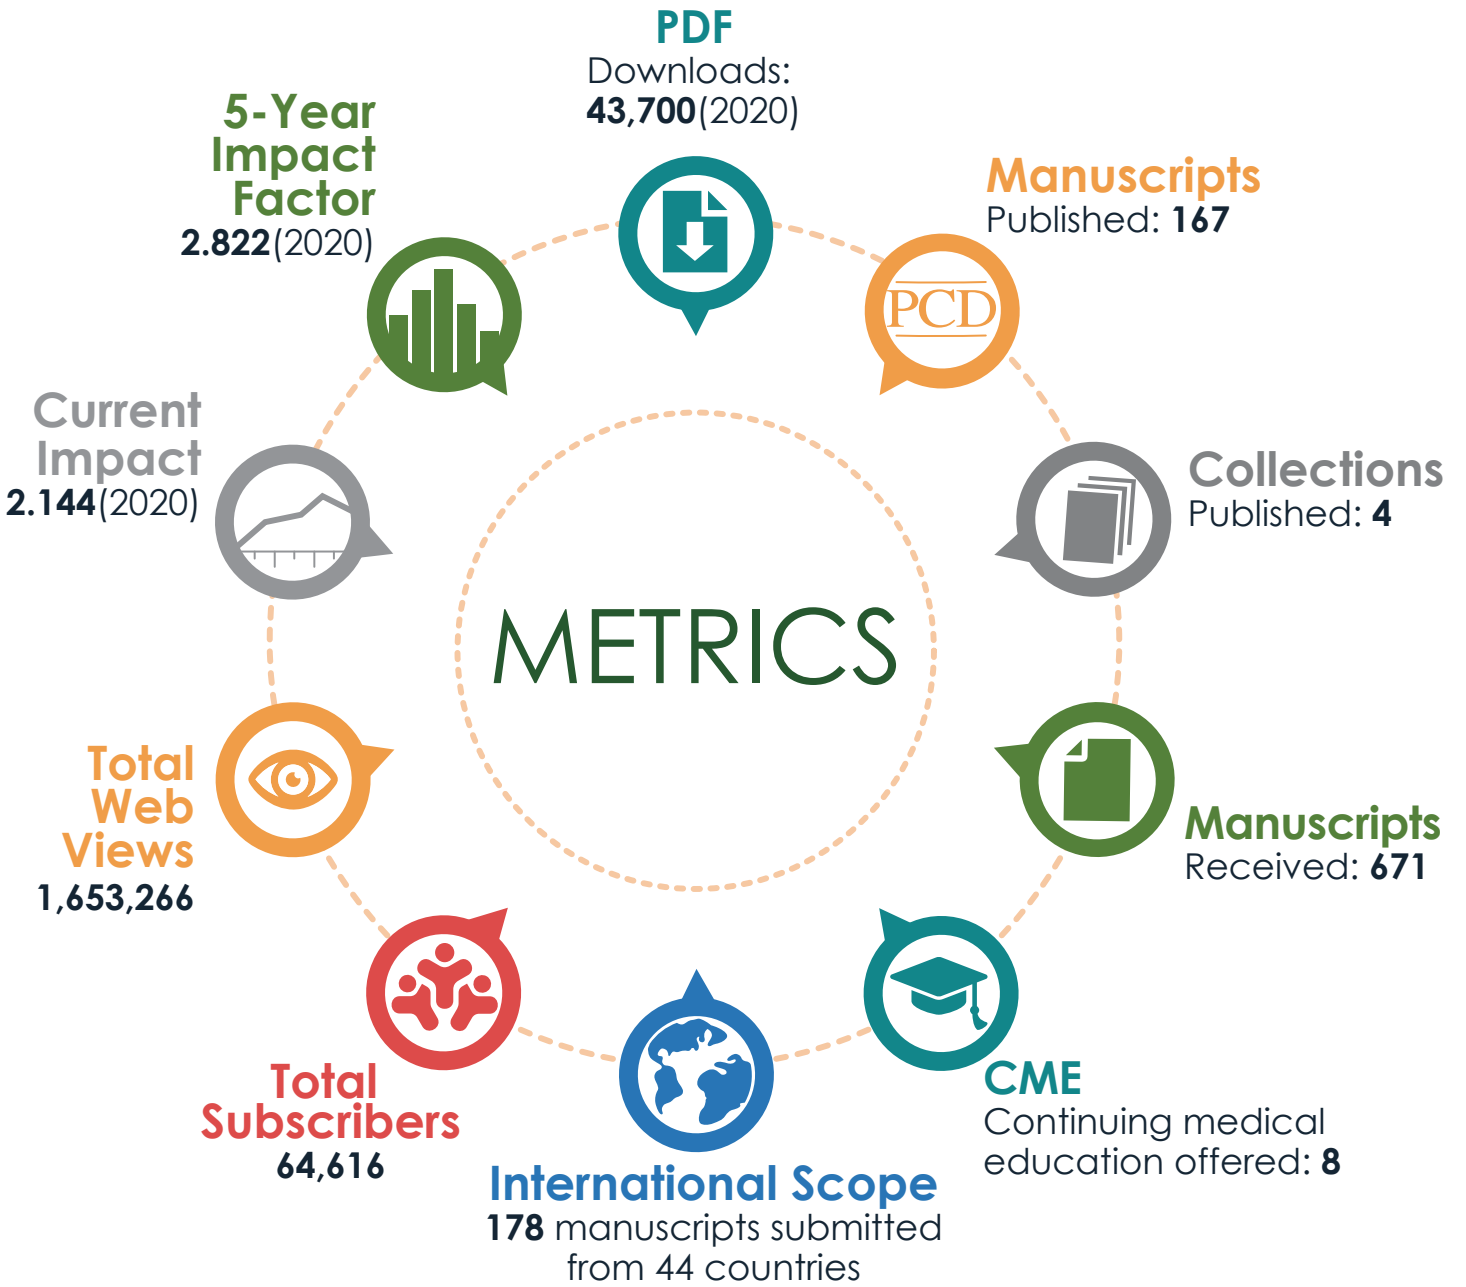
PDF
Downloads:
43,700(2020)

Manuscripts
Published: 167

PCD

Collections
Published: 4

Manuscripts
Received: 671

CME
Continuing medical education offered: 8

International Scope
178 manuscripts submitted from 44 countries

Total Subscribers
64,616

Total Web Views
1,653,266

Current Impact
2.144(2020)

5-Year Impact Factor
2.822(2020)

METRICS